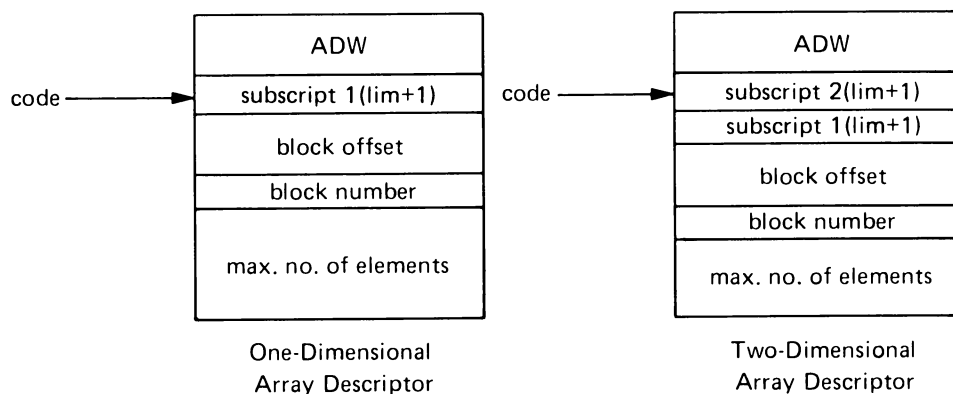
code

ADW

subscript 1(lim+1)

block offset

block number

max. no. of elements

One-Dimensional Array Descriptor

code

ADW

subscript 2(lim+1)

subscript 1(lim+1)

block offset

block number

max. no. of elements

Two-Dimensional Array Descriptor